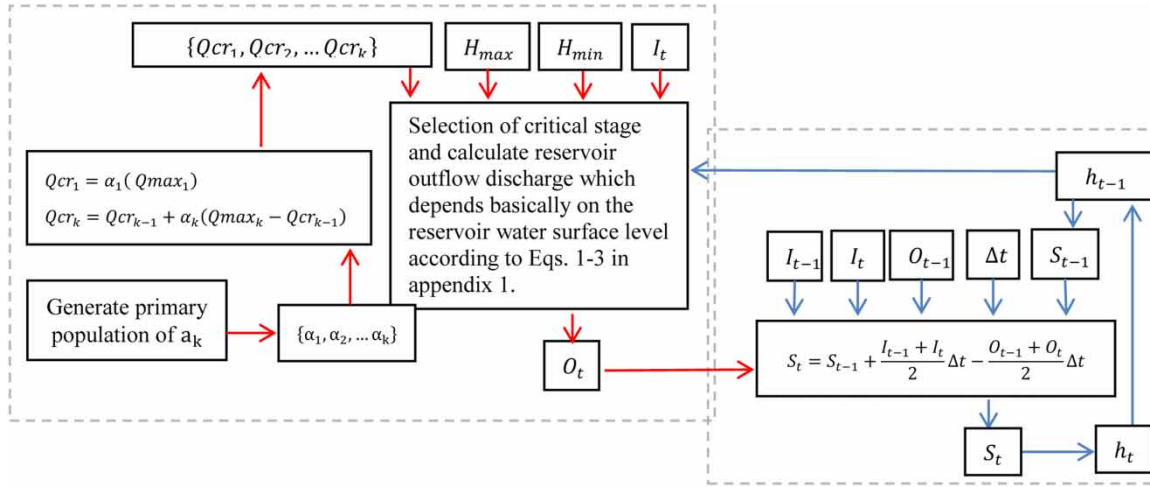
$\{Qcr_1, Qcr_2, \dots Qcr_k\}$

$H_{max}$

$H_{min}$

$I_t$

$Qcr_1 = \alpha_1(Qmax_1)$

$Qcr_k = Qcr_{k-1} + \alpha_k(Qmax_k - Qcr_{k-1})$

Selection of critical stage and calculate reservoir outflow discharge which depends basically on the reservoir water surface level according to Eqs. 1-3 in appendix 1.

$h_{t-1}$

Generate primary population of $a_k$

$\{\alpha_1, \alpha_2, \dots \alpha_k\}$

$I_{t-1}$

$I_t$

$O_{t-1}$

$\Delta t$

$S_{t-1}$

$O_t$

$S_t = S_{t-1} + \frac{I_{t-1} + I_t}{2}\Delta t - \frac{O_{t-1} + O_t}{2}\Delta t$

$S_t$

$h_t$